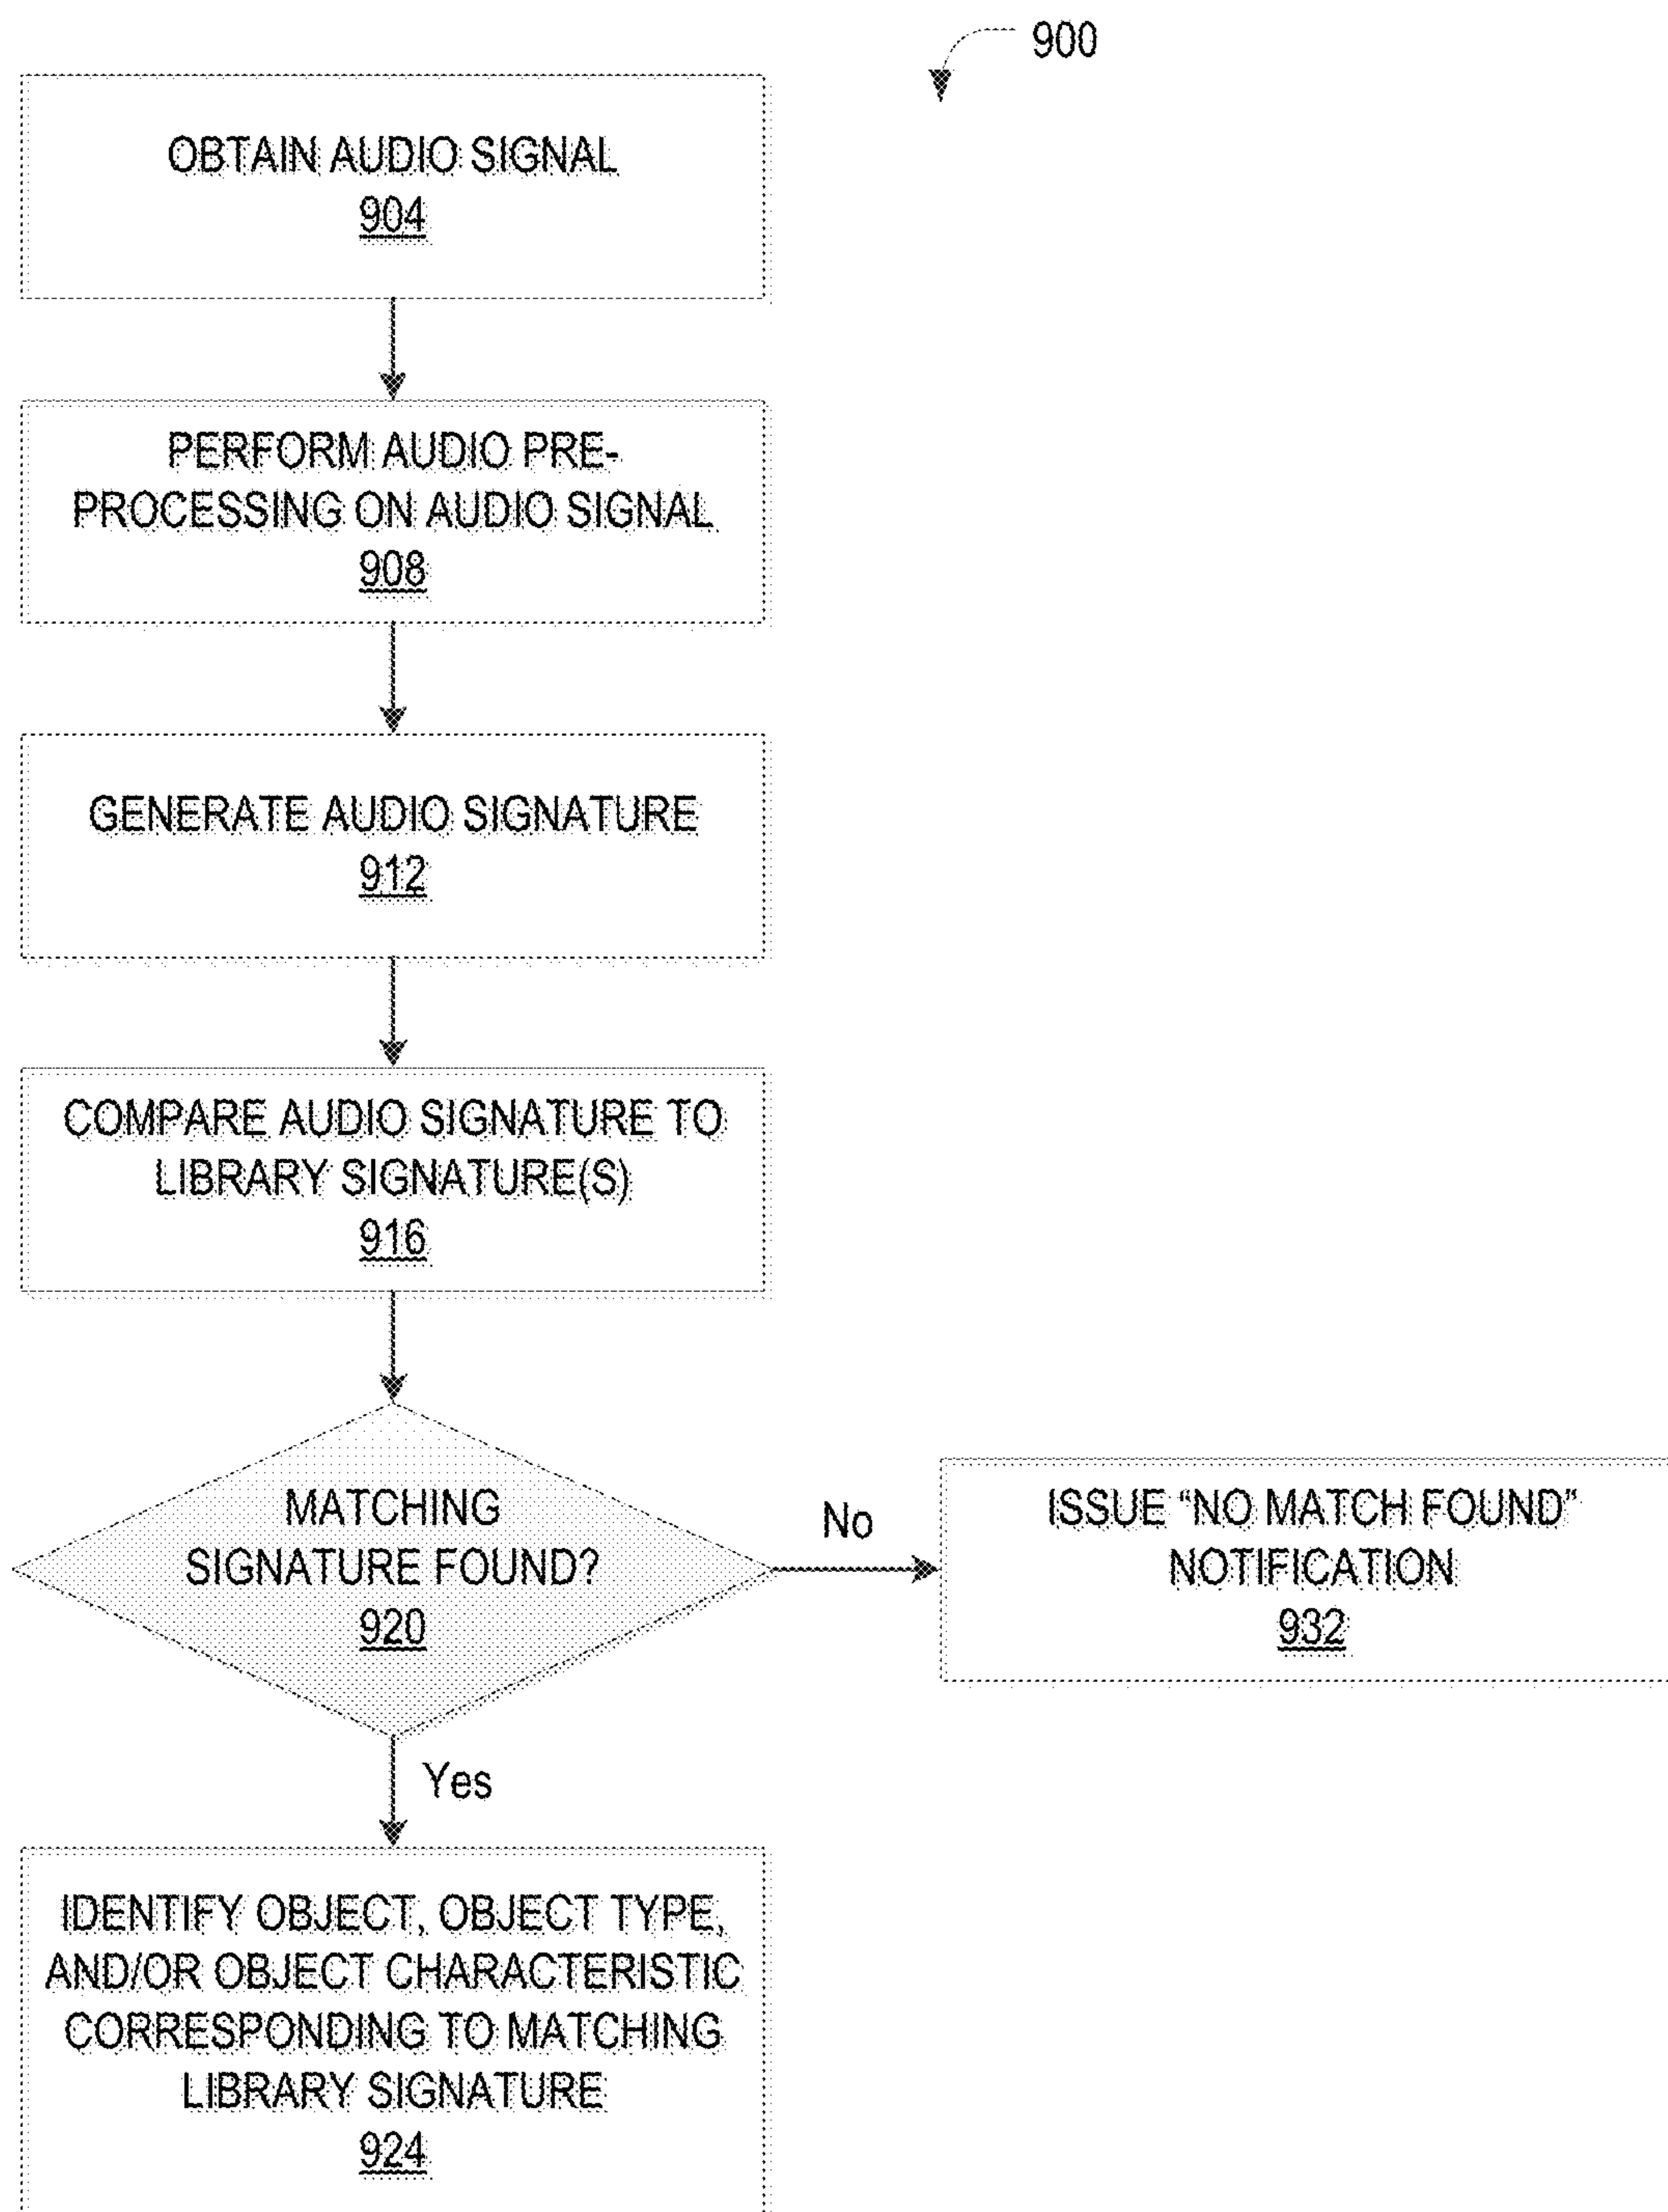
900

OBTAIN AUDIO SIGNAL
904

PERFORM AUDIO PRE-PROCESSING ON AUDIO SIGNAL
908

GENERATE AUDIO SIGNATURE
912

COMPARE AUDIO SIGNATURE TO LIBRARY SIGNATURE(S)
916

MATCHING SIGNATURE FOUND?
920

No

ISSUE "NO MATCH FOUND" NOTIFICATION
932

Yes

IDENTIFY OBJECT, OBJECT TYPE, AND/OR OBJECT CHARACTERISTIC CORRESPONDING TO MATCHING LIBRARY SIGNATURE
924